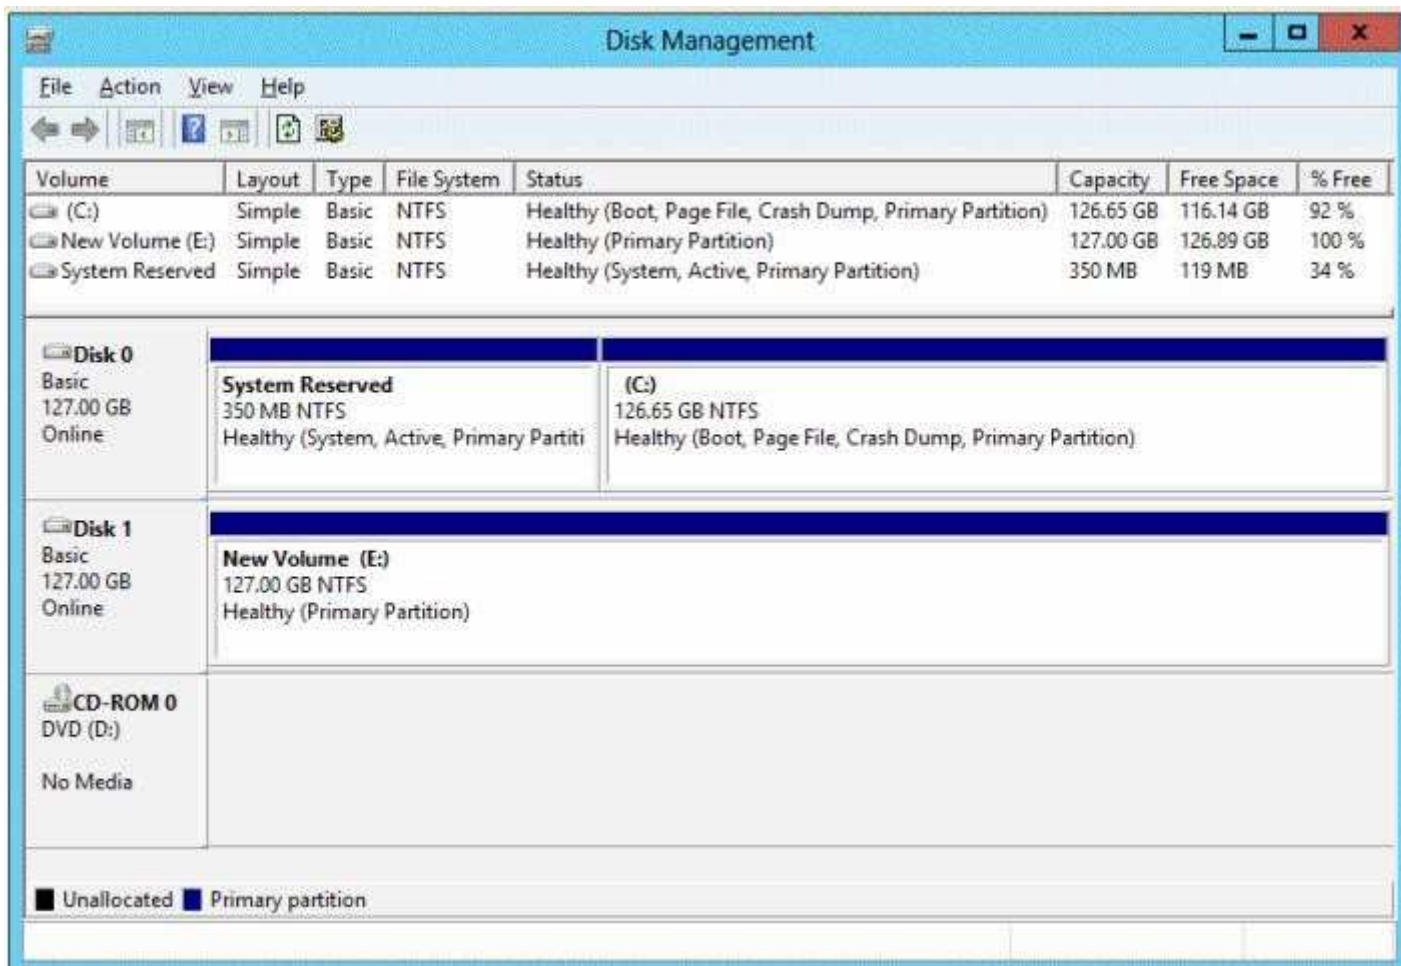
Disk Management

File Action View Help

| Volume | Layout | Type | File System | Status | Capacity | Free Space | % Free |
|---|---|---|---|---|---|---|---|
| (C:) | Simple | Basic | NTFS | Healthy (Boot, Page File, Crash Dump, Primary Partition) | 126.65 GB | 116.14 GB | 92 % |
| New Volume (E:) | Simple | Basic | NTFS | Healthy (Primary Partition) | 127.00 GB | 126.89 GB | 100 % |
| System Reserved | Simple | Basic | NTFS | Healthy (System, Active, Primary Partition) | 350 MB | 119 MB | 34 % |

Disk 0
Basic
127.00 GB
Online

System Reserved
350 MB NTFS
Healthy (System, Active, Primary Partiti

(C:)
126.65 GB NTFS
Healthy (Boot, Page File, Crash Dump, Primary Partition)

Disk 1
Basic
127.00 GB
Online

New Volume (E:)
127.00 GB NTFS
Healthy (Primary Partition)

CD-ROM 0
DVD (D:)

No Media

Unallocated Primary partition